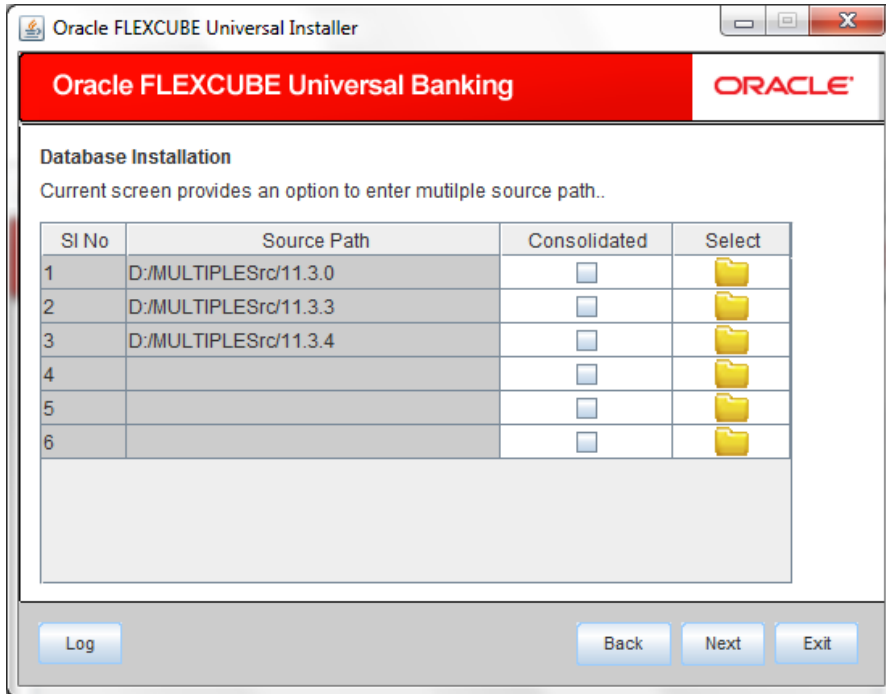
Oracle FLEXCUBE Universal Installer

Oracle FLEXCUBE Universal Banking

ORACLE

Database Installation

Current screen provides an option to enter mutilple source path..

| Sl No | Source Path | Consolidated | Select |
|---|---|---|---|
| 1 | D:/MULTIPLESrc/11.3.0 | | |
| 2 | D:/MULTIPLESrc/11.3.3 | | |
| 3 | D:/MULTIPLESrc/11.3.4 | | |
| 4 | | | |
| 5 | | | |
| 6 | | | |

Log

Back

Next

Exit